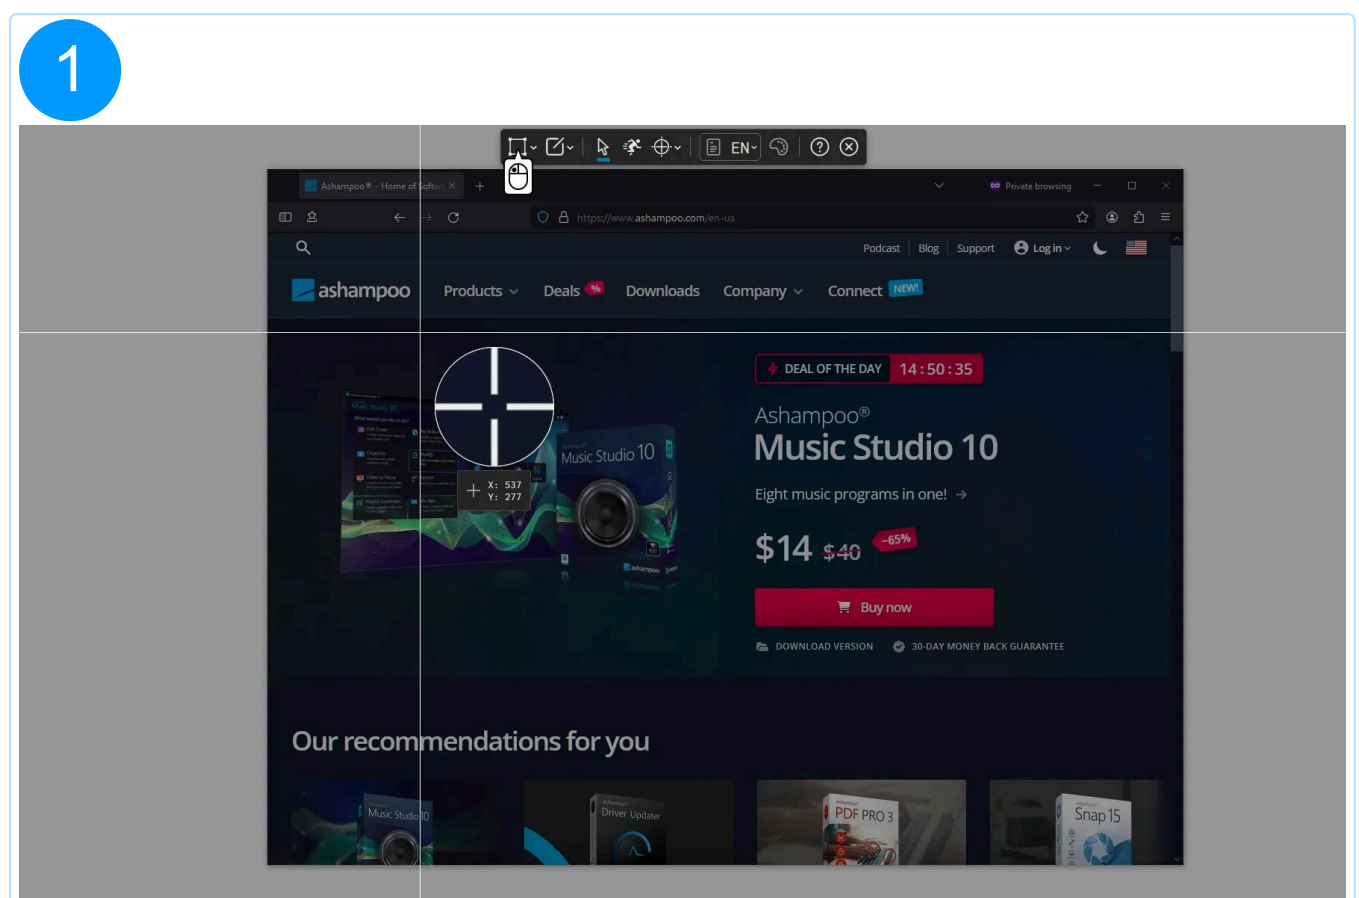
1

EN

Ashampoo® - Home of Softw

Private browsing

https://www.ashampoo.com/en-us

Podcast | Blog | Support | Log in

ashampoo

Products Deals % Downloads Company Connect NEW!

X: 537
Y: 277

DEAL OF THE DAY 14 : 50 : 35

Ashampoo®
Music Studio 10

Eight music programs in one! →

$14 $40 -65%

Buy now

DOWNLOAD VERSION 30-DAY MONEY BACK GUARANTEE

Music Studio 10

Our recommendations for you

Music Studio 10

Driver Updater

PDF PRO 3

Snap 15